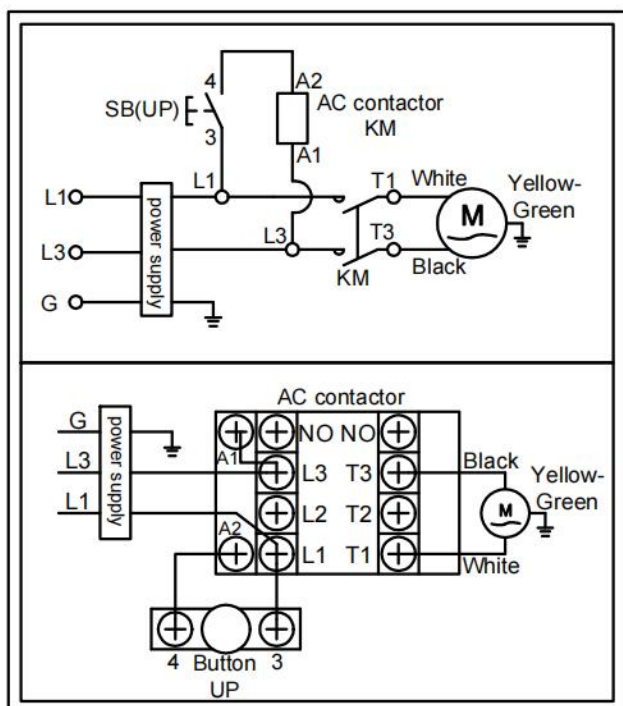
4
A2
SB(UP)
AC contactor
KM
3
A1
L1
T1
White
Yellow-Green
L1
power supply
M
L3
T3
L3
KM
Black
G

AC contactor
G
power supply
NO NO
A1
L3
L3 T3
Black
Yellow-Green
L1
L2 T2
M
A2
L1 T1
White
4 Button 3
UP